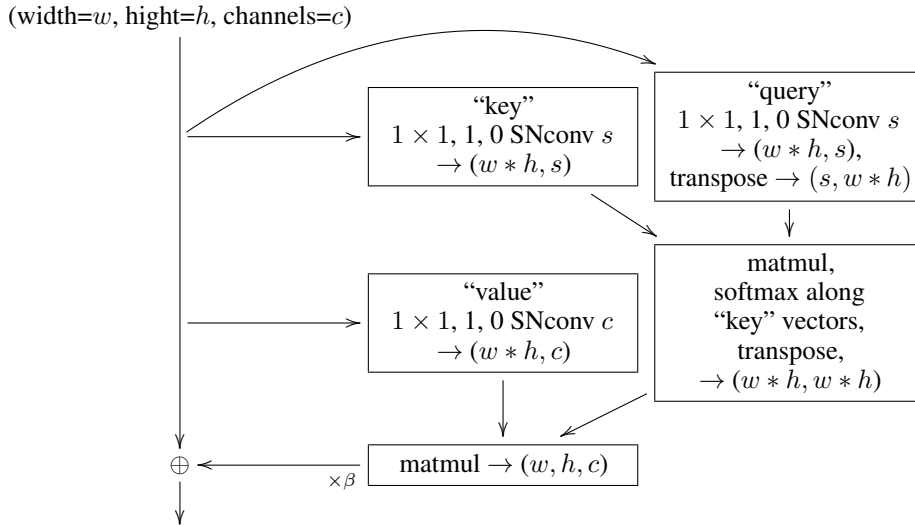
(width=$w$, hight=$h$, channels=$c$)

"key"
$1 \times 1$, 1, 0 SNconv $s$
$\rightarrow (w * h, s)$

"query"
$1 \times 1$, 1, 0 SNconv $s$
$\rightarrow (w * h, s)$,
transpose $\rightarrow (s, w * h)$

"value"
$1 \times 1$, 1, 0 SNconv $c$
$\rightarrow (w * h, c)$

matmul,
softmax along
"key" vectors,
transpose,
$\rightarrow (w * h, w * h)$

$\oplus$

$\times \beta$

matmul $\rightarrow (w, h, c)$